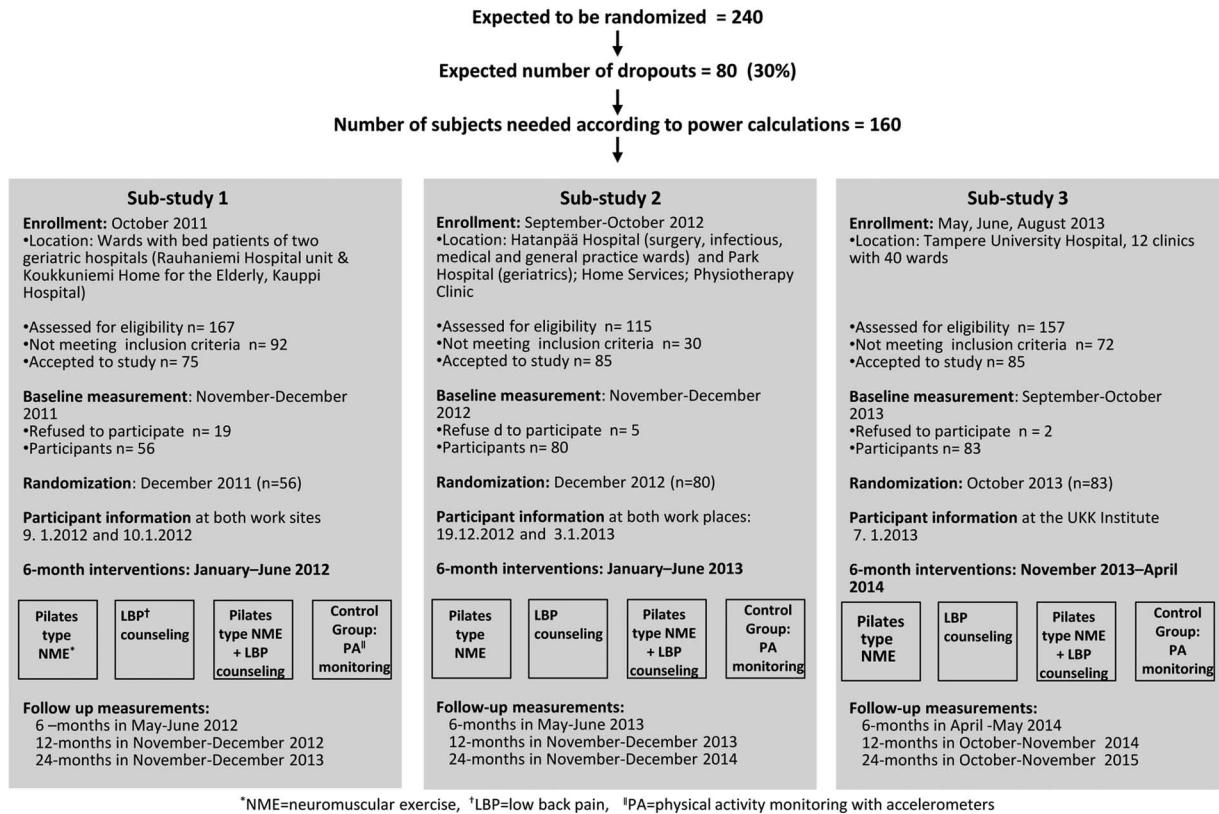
Expected to be randomized = 240

Expected number of dropouts = 80 (30%)

Number of subjects needed according to power calculations = 160

Sub-study 1

Enrollment: October 2011
•Location: Wards with bed patients of two geriatric hospitals (Rauhaniemi Hospital unit & Koukkuniemi Home for the Elderly, Kauppi Hospital)

•Assessed for eligibility n= 167
•Not meeting inclusion criteria n= 92
•Accepted to study n= 75

Baseline measurement: November-December 2011
•Refused to participate n= 19
•Participants n= 56

Randomization: December 2011 (n=56)

Participant information at both work sites 9. 1.2012 and 10.1.2012

6-month interventions: January–June 2012

Pilates type NME*

LBP† counseling

Pilates type NME + LBP counseling

Control Group: PA‖ monitoring

Follow up measurements:
6 –months in May-June 2012
12-months in November-December 2012
24-months in November-December 2013

Sub-study 2

Enrollment: September-October 2012
•Location: Hatanpää Hospital (surgery, infectious, medical and general practice wards) and Park Hospital (geriatrics); Home Services; Physiotherapy Clinic

•Assessed for eligibility n= 115
•Not meeting inclusion criteria n= 30
•Accepted to study n= 85

Baseline measurement: November-December 2012
•Refuse d to participate n= 5
•Participants n= 80

Randomization: December 2012 (n=80)

Participant information at both work places: 19.12.2012 and 3.1.2013

6-month interventions: January–June 2013

Pilates type NME

LBP counseling

Pilates type NME + LBP counseling

Control Group: PA monitoring

Follow-up measurements:
6-months in May-June 2013
12-months in November-December 2013
24-months in November-December 2014

Sub-study 3

Enrollment: May, June, August 2013
•Location: Tampere University Hospital, 12 clinics with 40 wards

•Assessed for eligibility n= 157
•Not meeting inclusion criteria n= 72
•Accepted to study n= 85

Baseline measurement: September-October 2013
•Refused to participate n = 2
•Participants n= 83

Randomization: October 2013 (n=83)

Participant information at the UKK Institute 7. 1.2013

6-month interventions: November 2013–April 2014

Pilates type NME

LBP counseling

Pilates type NME + LBP counseling

Control Group: PA monitoring

Follow-up measurements:
6-months in April -May 2014
12-months in October-November 2014
24-months in October-November 2015

*NME=neuromuscular exercise, †LBP=low back pain, ‖PA=physical activity monitoring with accelerometers